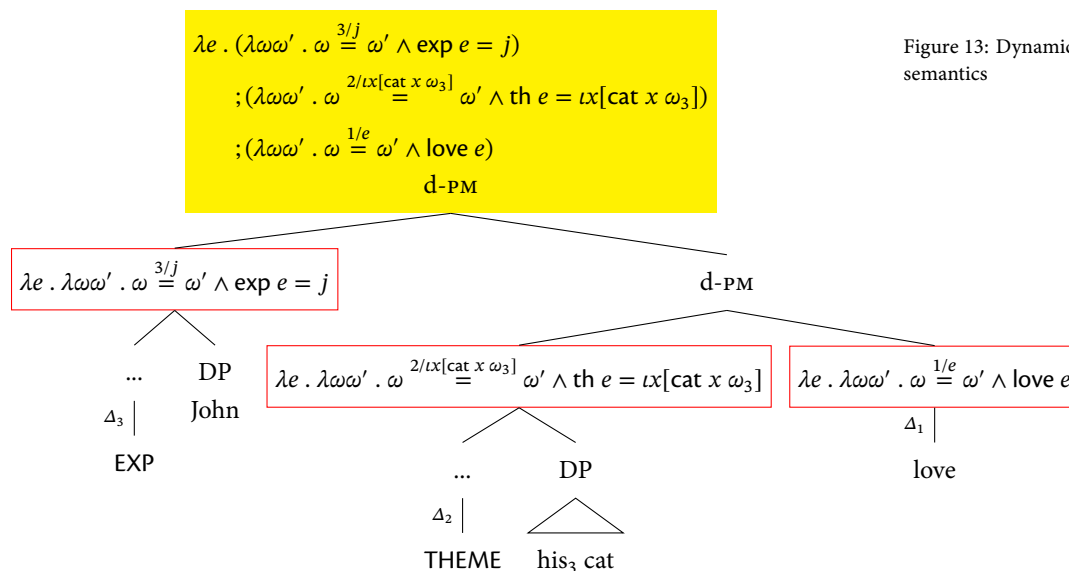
$\lambda e\,.\,(\lambda\omega\omega'\,.\,\omega \overset{3/j}{=} \omega' \wedge \text{exp}\ e = j)$

$;(\lambda\omega\omega'\,.\,\omega \overset{2/\iota x[\text{cat}\ x\ \omega_3]}{=} \omega' \wedge \text{th}\ e = \iota x[\text{cat}\ x\ \omega_3])$

$;(\lambda\omega\omega'\,.\,\omega \overset{1/e}{=} \omega' \wedge \text{love}\ e)$

d-PM

Figure 13: Dynamic semantics

$\lambda e\,.\,\lambda\omega\omega'\,.\,\omega \overset{3/j}{=} \omega' \wedge \text{exp}\ e = j$

d-PM

...

$\Delta_3$

EXP

DP

John

$\lambda e\,.\,\lambda\omega\omega'\,.\,\omega \overset{2/\iota x[\text{cat}\ x\ \omega_3]}{=} \omega' \wedge \text{th}\ e = \iota x[\text{cat}\ x\ \omega_3]$

$\lambda e\,.\,\lambda\omega\omega'\,.\,\omega \overset{1/e}{=} \omega' \wedge \text{love}\ e$

...

$\Delta_2$

THEME

DP

his$_3$ cat

$\Delta_1$

love